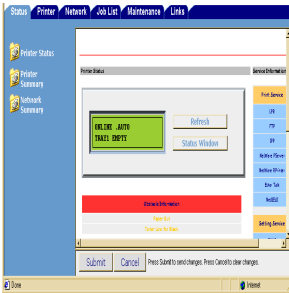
Status Printer Network Job List Maintenance Links

Printer Status

Printer Summary

Network Summary

Printer Status

ONLINE .AUTO
TRAY1 EMPTY

Refresh

Status Window

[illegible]

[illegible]

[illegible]

Service Information

Print Service

FTP

IPP

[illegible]

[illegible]

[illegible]

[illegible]

Setting Service

Submit

Cancel

Press Submit to send changes. Press Cancel to clear changes.

Done

Internet